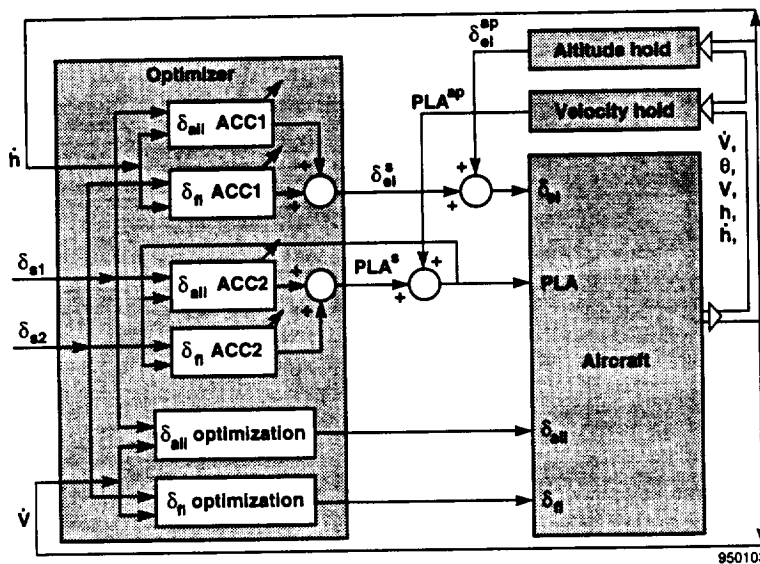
Optimizer

$\dot{h}$

$\delta_{ail}$ ACC1

$\delta_{fl}$ ACC1

$\delta_{el}^{ap}$

Altitude hold

$PLA^{ap}$

Velocity hold

$\delta_{el}^{s}$

+

+

$\delta_{el}$

$\dot{V}$, $\theta$, V, h, $\dot{h}$,

$\delta_{s1}$

$\delta_{ail}$ ACC2

+

+

$PLA^{s}$

+

+

PLA

$\delta_{s2}$

$\delta_{fl}$ ACC2

Aircraft

$\delta_{ail}$ optimization

$\delta_{ail}$

$\delta_{fl}$ optimization

$\delta_{fl}$

$\dot{V}$

950103